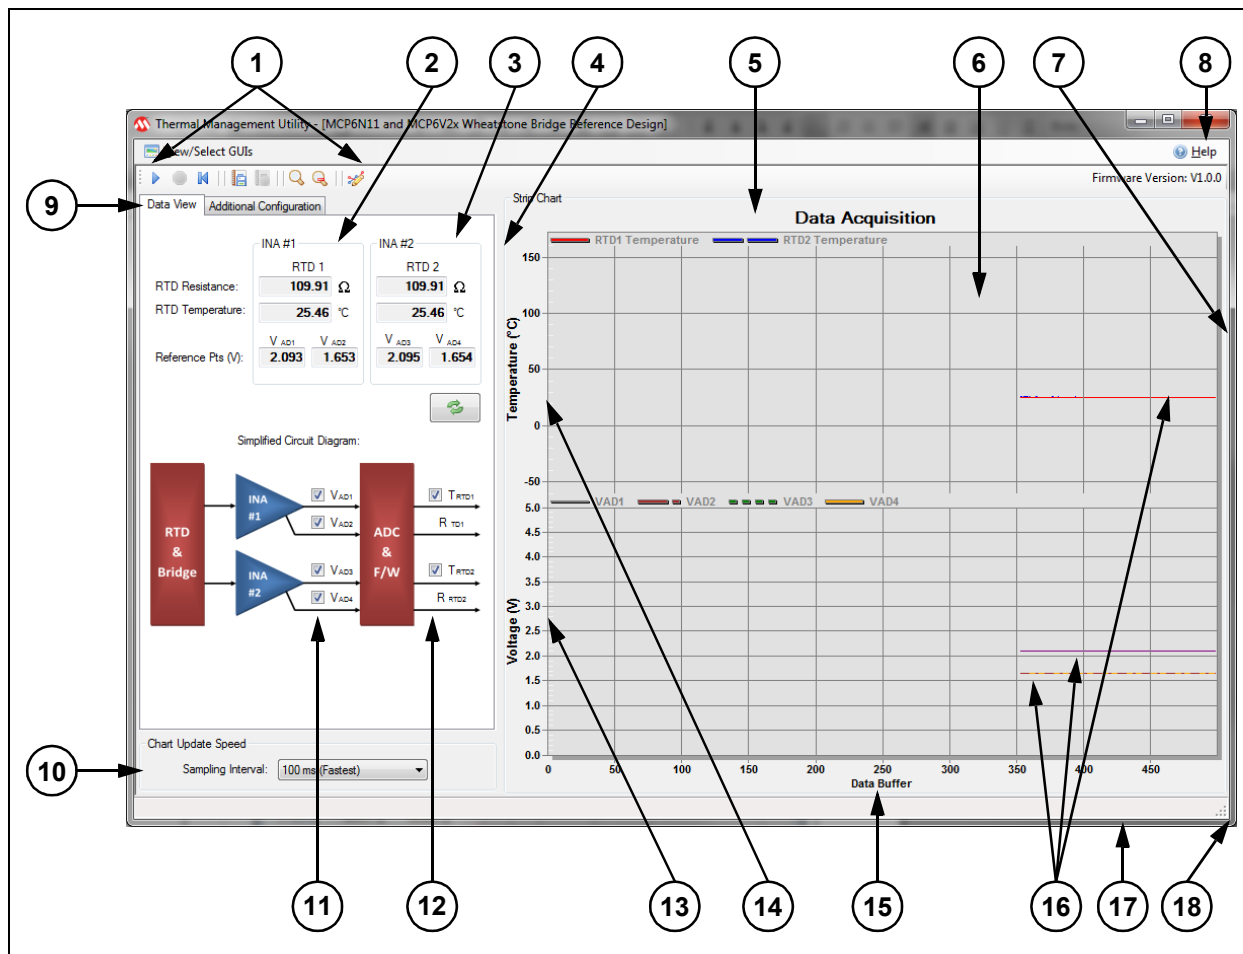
1
2
3
4
5
6
7
8

Thermal Management Utility - [MCP6N11 and MCP6V2x Wheatstone Bridge Reference Design]

View/Select GUIs

Help

Firmware Version: V1.0.0

9

Data View | Additional Configuration

Strip Chart

Data Acquisition

INA #1

INA #2

RTD 1

RTD 2

RTD Resistance: 109.91 Ω 109.91 Ω

RTD Temperature: 25.46 °C 25.46 °C

Reference Pts (V): $V_{AD1}$ 2.093 $V_{AD2}$ 1.653 $V_{AD3}$ 2.095 $V_{AD4}$ 1.654

Simplified Circuit Diagram:

RTD & Bridge

INA #1

INA #2

ADC & F/W

$V_{AD1}$
$V_{AD2}$
$V_{AD3}$
$V_{AD4}$

$T_{RTD1}$
$R_{TD1}$
$T_{RTD2}$
$R_{RTD2}$

RTD1 Temperature RTD2 Temperature

150
100
50
0
-50

Temperature (°C)

VAD1 VAD2 VAD3 VAD4

5.0
4.5
4.0
3.5
3.0
2.5
2.0
1.5
1.0
0.5
0.0

Voltage (V)

0 50 100 150 200 250 300 350 400 450

Data Buffer

10

Chart Update Speed

Sampling Interval: 100 ms (Fastest)

11
12
13
14
15
16
17
18